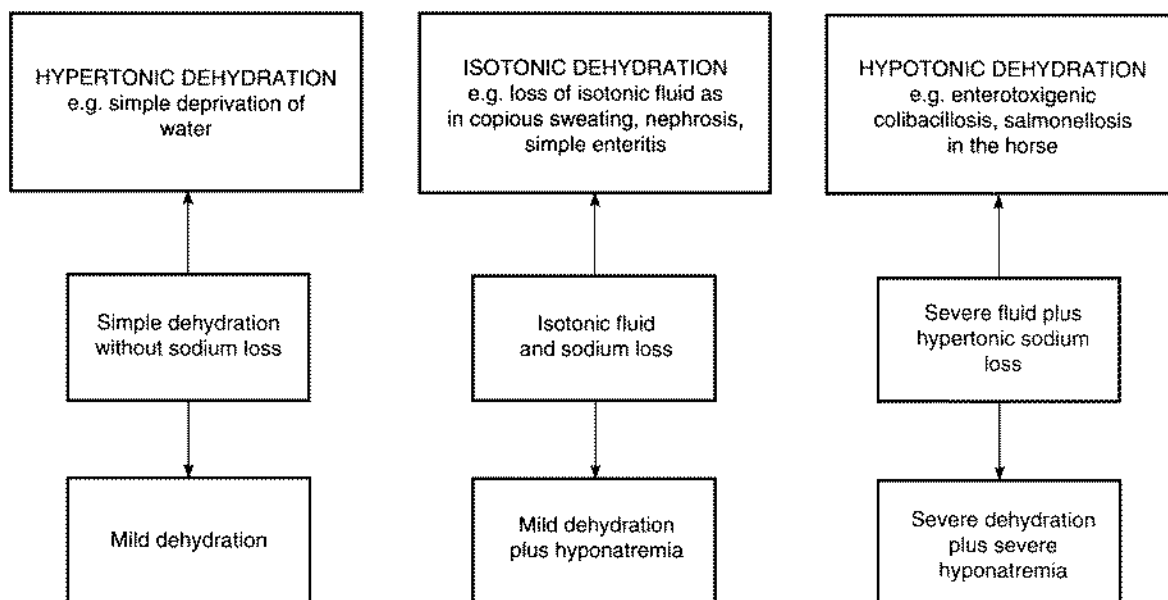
HYPERTONIC DEHYDRATION
e.g. simple deprivation of water

Simple dehydration without sodium loss

Mild dehydration

ISOTONIC DEHYDRATION
e.g. loss of isotonic fluid as in copious sweating, nephrosis, simple enteritis

Isotonic fluid and sodium loss

Mild dehydration plus hyponatremia

HYPOTONIC DEHYDRATION
e.g. enterotoxigenic colibacillosis, salmonellosis in the horse

Severe fluid plus hypertonic sodium loss

Severe dehydration plus severe hyponatremia